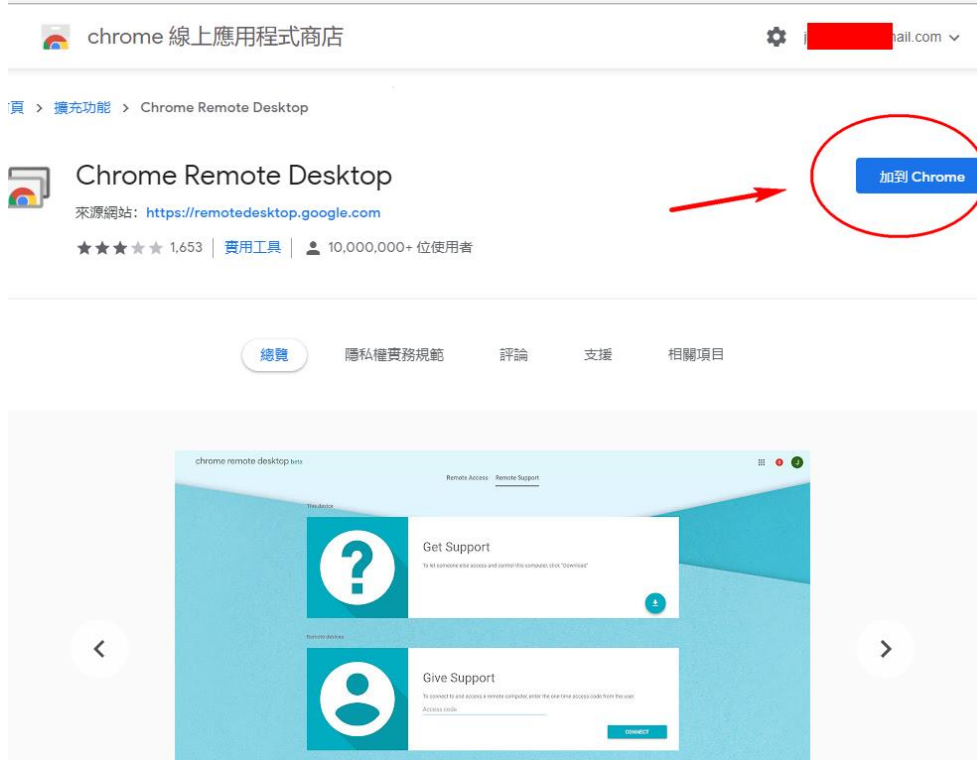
chrome 線上應用程式商店

j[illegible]ail.com

頁 > 擴充功能 > Chrome Remote Desktop

Chrome Remote Desktop

來源網站：https://remotedesktop.google.com

1,653 | 實用工具 | 10,000,000+ 位使用者

加到 Chrome

總覽 隱私權實務規範 評論 支援 相關項目

chrome remote desktop beta

Remote Access Remote Support

This device

Get Support

To let someone else access and control this computer, click "Download"

Remote devices

Give Support

To connect to and access a remote computer, enter the one-time access code from the user.

Access code

CONNECT